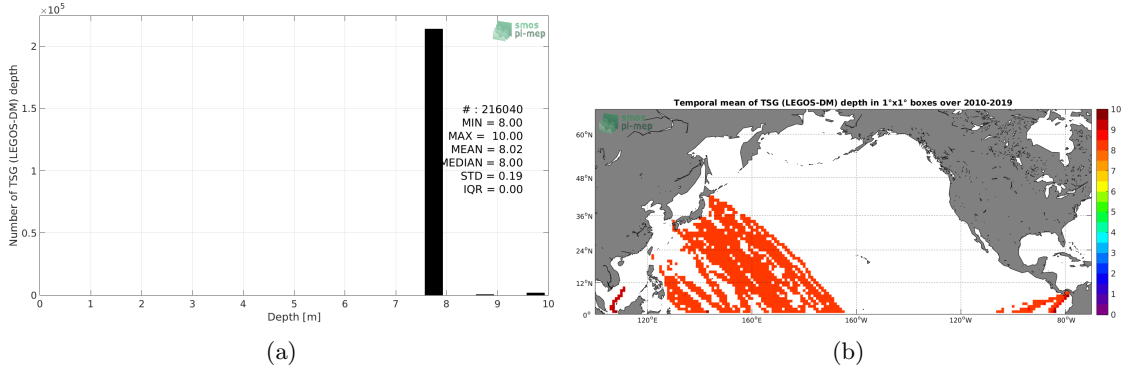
$\times10^5$

smos pi-mep

Number of TSG (LEGOS-DM) depth

2

1.5

1

0.5

0

# : 216040
MIN = 8.00
MAX = 10.00
MEAN = 8.02
MEDIAN = 8.00
STD = 0.19
IQR = 0.00

0 1 2 3 4 5 6 7 8 9 10

Depth [m]

(a)

Temporal mean of TSG (LEGOS-DM) depth in 1°x1° boxes over 2010-2019

smos pi-mep

60°N
48°N
36°N
24°N
12°N
0°

120°E 160°E 160°W 120°W 80°W

10
9
8
7
6
5
4
3
2
1
0

(b)